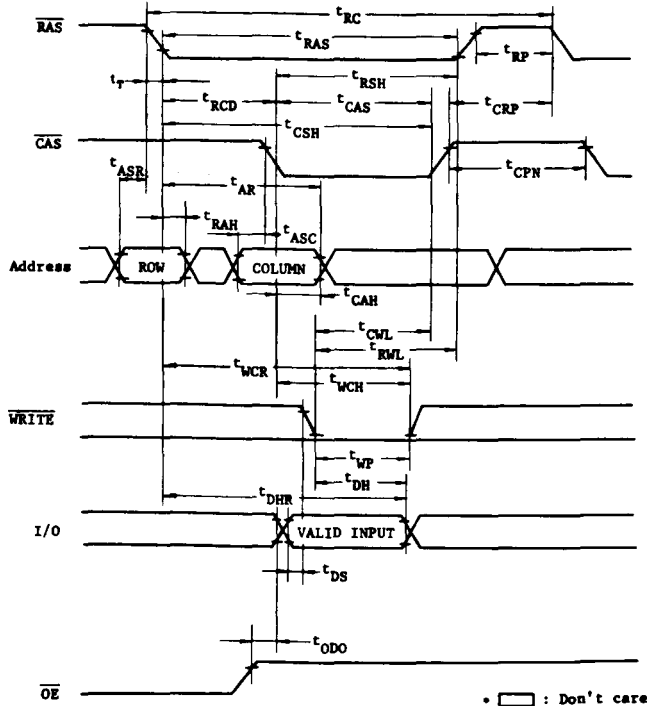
$\overline{RAS}$

$t_{RC}$

$t_{RAS}$

$t_{RP}$

$t_T$

$t_{RSH}$

$t_{RCD}$

$t_{CAS}$

$t_{CRP}$

$t_{CSH}$

$\overline{CAS}$

$t_{ASR}$

$t_{CPN}$

$t_{AR}$

$t_{RAH}$

$t_{ASC}$

Address

ROW

COLUMN

$t_{CAH}$

$t_{CWL}$

$t_{RWL}$

$t_{WCR}$

$t_{WCH}$

$\overline{WRITE}$

$t_{WP}$

$t_{DH}$

$t_{DHR}$

I/O

VALID INPUT

$t_{DS}$

$t_{ODO}$

$\overline{OE}$

• ▭ : Don't care